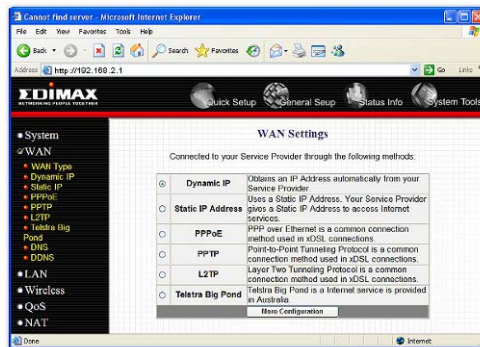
Cannot find server - Microsoft Internet Explorer

File Edit View Favorites Tools Help

Back Search Favorites

Address http://192.168.2.1

Go Links

EDIMAX
NETWORKING PEOPLE TOGETHER

Quick Setup General Seup Status Info System Tools

• System
WAN
• WAN Type
• Dynamic IP
• Static IP
• PPPoE
• PPTP
• L2TP
• Telstra Big Pond
• DNS
• DDNS
• LAN
• Wireless
• QoS
• NAT

WAN Settings

Connected to your Service Provider through the following methods:

| | | |
|---|---|---|
| ⊙ | Dynamic IP | Obtains an IP Address automatically from your Service Provider. |
| ○ | Static IP Address | Uses a Static IP Address. Your Service Provider gives a Static IP Address to access Internet services. |
| ○ | PPPoE | PPP over Ethernet is a common connection method used in xDSL connections. |
| ○ | PPTP | Point-to-Point Tunneling Protocol is a common connection method used in xDSL connections. |
| ○ | L2TP | Layer Two Tunneling Protocol is a common connection method used in xDSL connections. |
| ○ | Telstra Big Pond | Telstra Big Pond is a Internet service is provided in Australia. |

More Configuration

Done

Internet